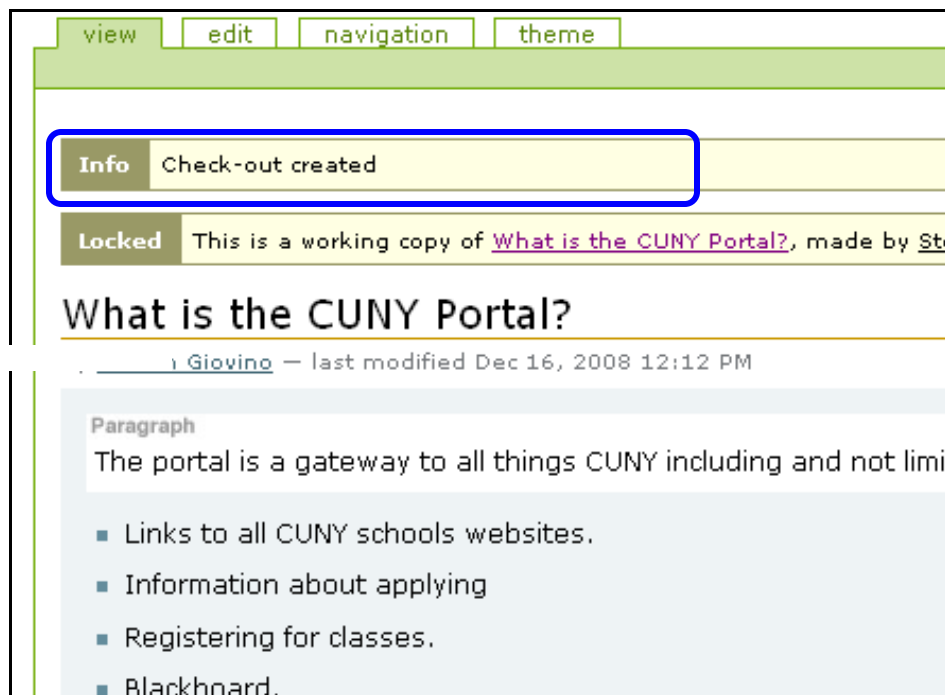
view edit navigation theme

Info Check-out created

Locked This is a working copy of What is the CUNY Portal?, made by St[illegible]

What is the CUNY Portal?

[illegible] Giovino — last modified Dec 16, 2008 12:12 PM

Paragraph
The portal is a gateway to all things CUNY including and not limi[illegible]

- Links to all CUNY schools websites.
- Information about applying
- Registering for classes.
- Blackboard.